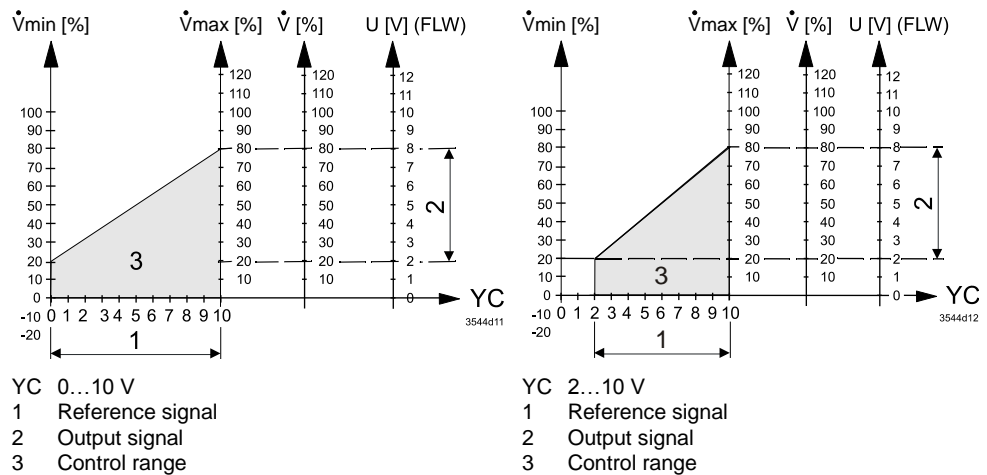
$\dot{V}$min [%]

$\dot{V}$max [%]

$\dot{V}$ [%]

U [V] (FLW)

100
90
80
70
60
50
40
30
20
10
0
-10
-20

120
110
100
90
80
70
60
50
40
30
20
10

120
110
100
90
80
70
60
50
40
30
20
10

12
11
10
9
8
7
6
5
4
3
2
1
0

3

2

YC

0 1 2 3 4 5 6 7 8 9 10

1

3544d11

YC 0…10 V
1 Reference signal
2 Output signal
3 Control range

$\dot{V}$min [%]

$\dot{V}$max [%]

$\dot{V}$ [%]

U [V] (FLW)

100
90
80
70
60
50
40
30
20
10
0
-10
-20

120
110
100
90
80
70
60
50
40
30
20
10

120
110
100
90
80
70
60
50
40
30
20
10

12
11
10
9
8
7
6
5
4
3
2
1
0

3

2

YC

0 1 2 3 4 5 6 7 8 9 10

1

3544d12

YC 2…10 V
1 Reference signal
2 Output signal
3 Control range